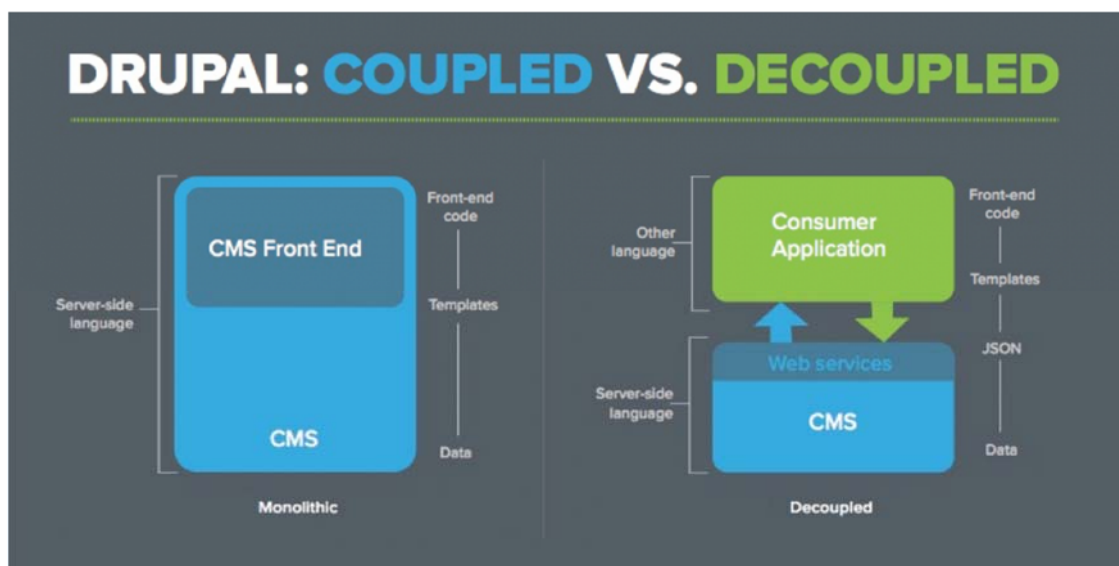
DRUPAL: COUPLED VS. DECOUPLED

Server-side language

CMS Front End

CMS

Front-end code

Templates

Data

Monolithic

Other language

Consumer Application

Server-side language

Web services

CMS

Front-end code

Templates

JSON

Data

Decoupled